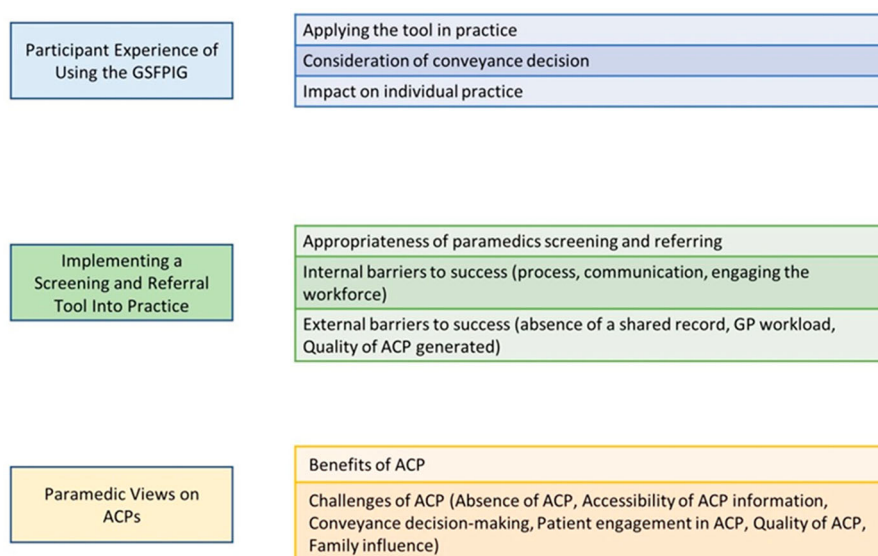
Participant Experience of Using the GSFPIG

Applying the tool in practice

Consideration of conveyance decision

Impact on individual practice

Implementing a Screening and Referral Tool Into Practice

Appropriateness of paramedics screening and referring

Internal barriers to success (process, communication, engaging the workforce)

External barriers to success (absence of a shared record, GP workload, Quality of ACP generated)

Paramedic Views on ACPs

Benefits of ACP

Challenges of ACP (Absence of ACP, Accessibility of ACP information, Conveyance decision-making, Patient engagement in ACP, Quality of ACP, Family influence)